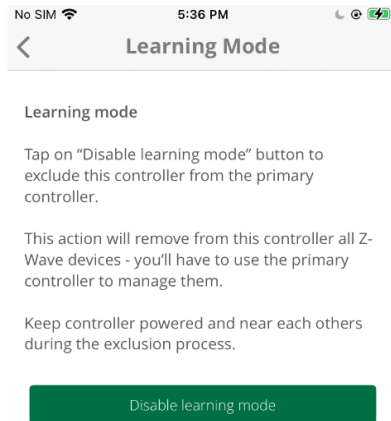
No SIM 5:36 PM

Learning Mode

Learning mode

Tap on "Disable learning mode" button to exclude this controller from the primary controller.

This action will remove from this controller all Z-Wave devices - you'll have to use the primary controller to manage them.

Keep controller powered and near each others during the exclusion process.

Disable learning mode